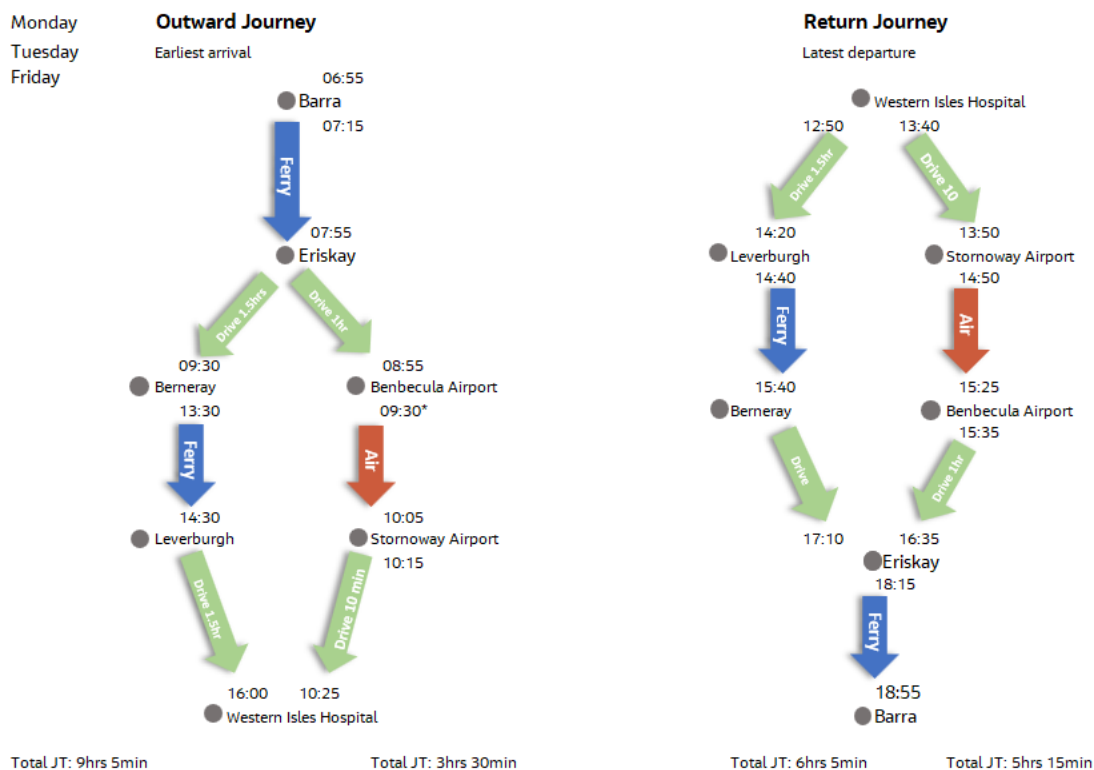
Monday
Tuesday
Friday

Outward Journey
Earliest arrival

06:55
Barra
07:15
Ferry
07:55
Eriskay
Drive 1.5hrs
Drive 1hr
09:30
Berneray
13:30
Ferry
14:30
Leverburgh
Drive 1.5hr
16:00
08:55
Benbecula Airport
09:30*
Air
10:05
Stornoway Airport
10:15
Drive 10 min
10:25
Western Isles Hospital

Total JT: 9hrs 5min
Total JT: 3hrs 30min

Return Journey
Latest departure

Western Isles Hospital
12:50
Drive 1.5hr
14:20
Leverburgh
14:40
Ferry
15:40
Berneray
Drive
17:10
13:40
Drive 10
13:50
Stornoway Airport
14:50
Air
15:25
Benbecula Airport
15:35
Drive 1hr
16:35
Eriskay
18:15
Ferry
18:55
Barra

Total JT: 6hrs 5min
Total JT: 5hrs 15min